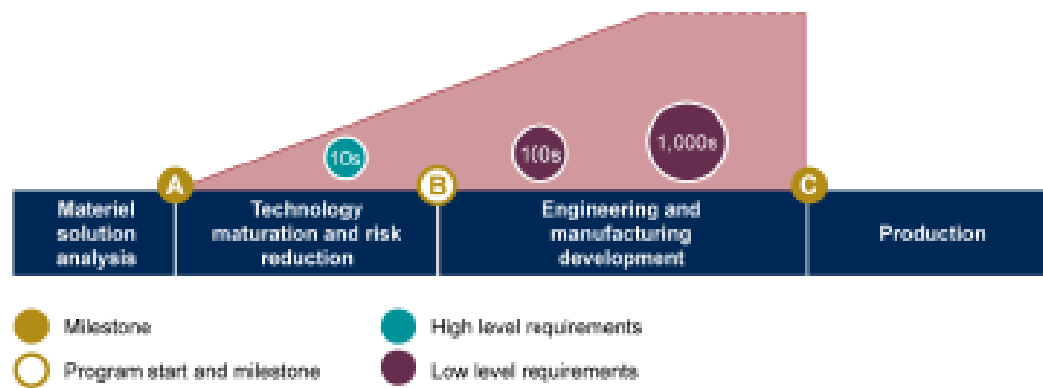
10s

100s

1,000s

A

B

C

Materiel solution analysis

Technology maturation and risk reduction

Engineering and manufacturing development

Production

Milestone

Program start and milestone

High level requirements

Low level requirements